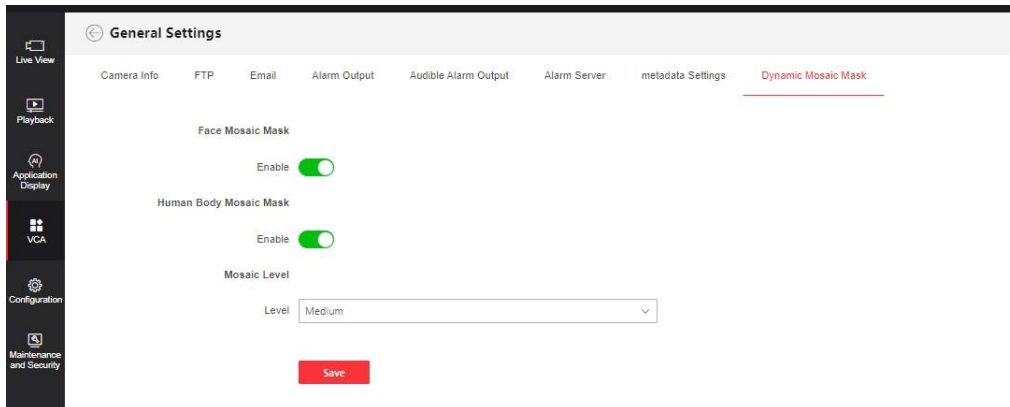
Live View

Playback

Application Display

VCA

Configuration

Maintenance and Security

General Settings

Camera Info | FTP | Email | Alarm Output | Audible Alarm Output | Alarm Server | metadata Settings | Dynamic Mosaic Mask

Face Mosaic Mask

Enable

Human Body Mosaic Mask

Enable

Mosaic Level

Level Medium

Save